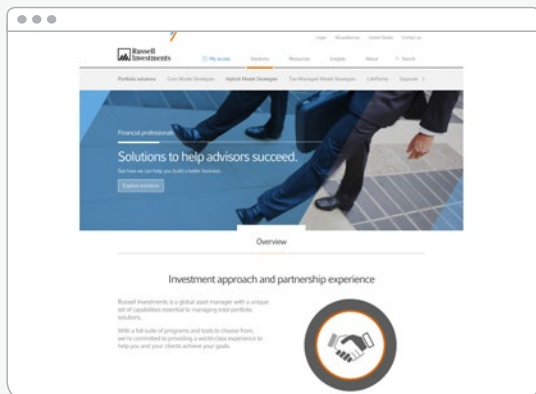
Login My audiences United States Contact us

Russell Investments

My access Solutions Resources Insights About Search

Portfolio solutions Core Model Strategies Hybrid Model Strategies Tax-Managed Model Strategies LifePoints Separate

Financial professionals

Solutions to help advisors succeed.

See how we can help you build a better business.

Explore solutions

Overview

Investment approach and partnership experience

Russell Investments is a global asset manager with a unique set of capabilities essential to managing total portfolio solutions.

With a full suite of programs and tools to choose from, we're committed to providing a world-class experience to help you and your clients achieve your goals.